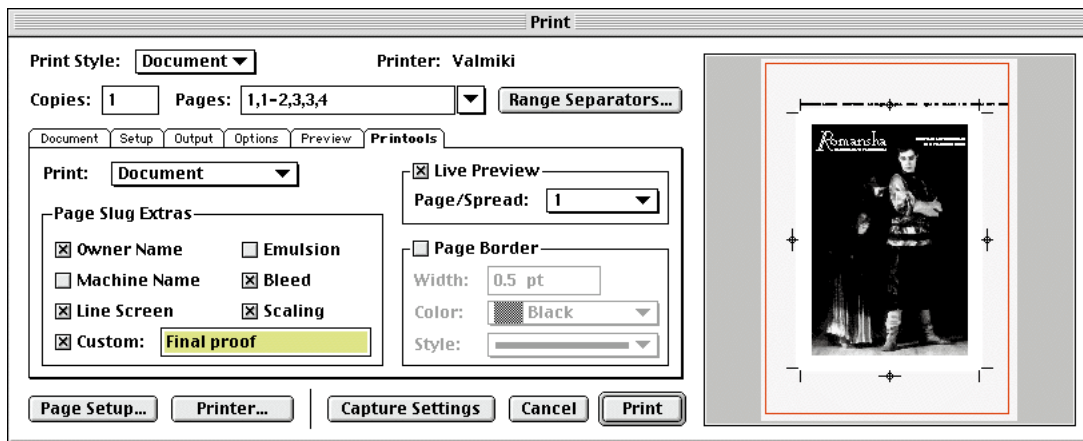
Print

Print Style: Document

Printer: Valmiki

Copies: 1

Pages: 1,1-2,3,3,4

Range Separators...

Document | Setup | Output | Options | Preview | Printools

Print: Document

☒ Live Preview

Page/Spread: 1

Page Slug Extras

☒ Owner Name

☐ Emulsion

☐ Machine Name

☒ Bleed

☒ Line Screen

☒ Scaling

☒ Custom: Final proof

☐ Page Border

Width: 0.5 pt

Color: Black

Style:

Romansha

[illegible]

Page Setup...

Printer...

Capture Settings

Cancel

Print